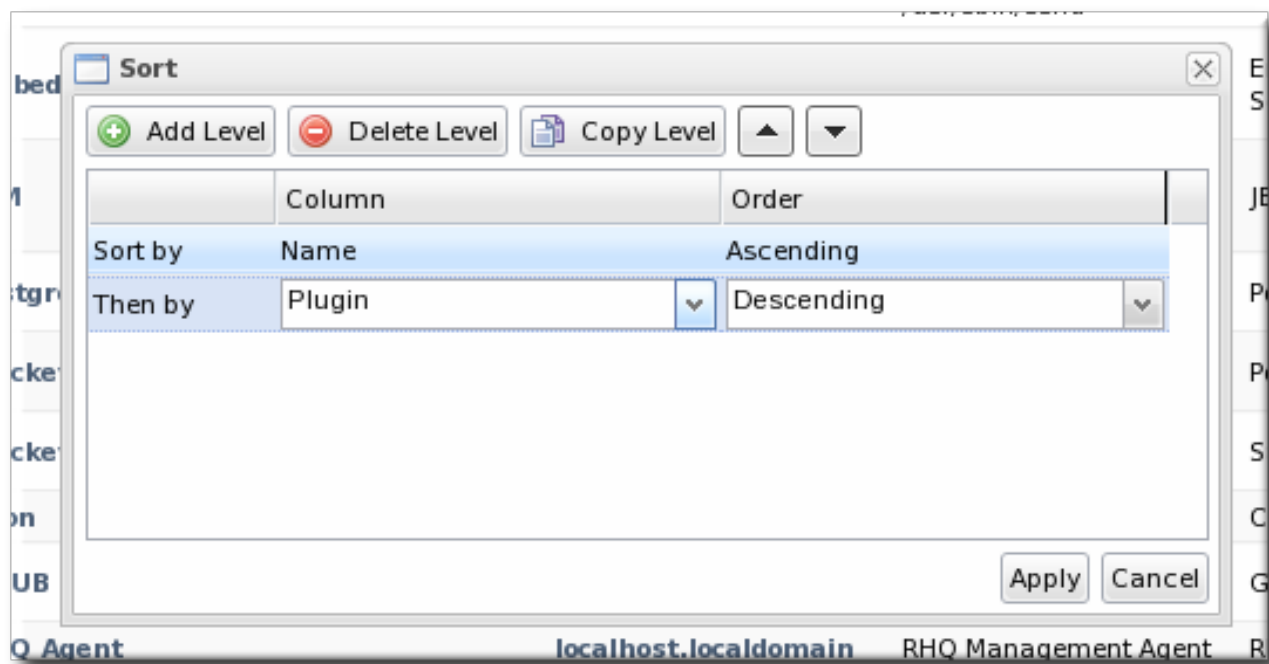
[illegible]

bed

E
S

Sort

Add Level

Delete Level

Copy Level

| | Column | Order |
|---|---|---|
| Sort by | Name | Ascending |
| Then by | Plugin | Descending |

M

JE

stgr

P

cke

P

cke

S

on

C

UB

G

Apply

Cancel

Q Agent

localhost.localdomain

RHQ Management Agent

R